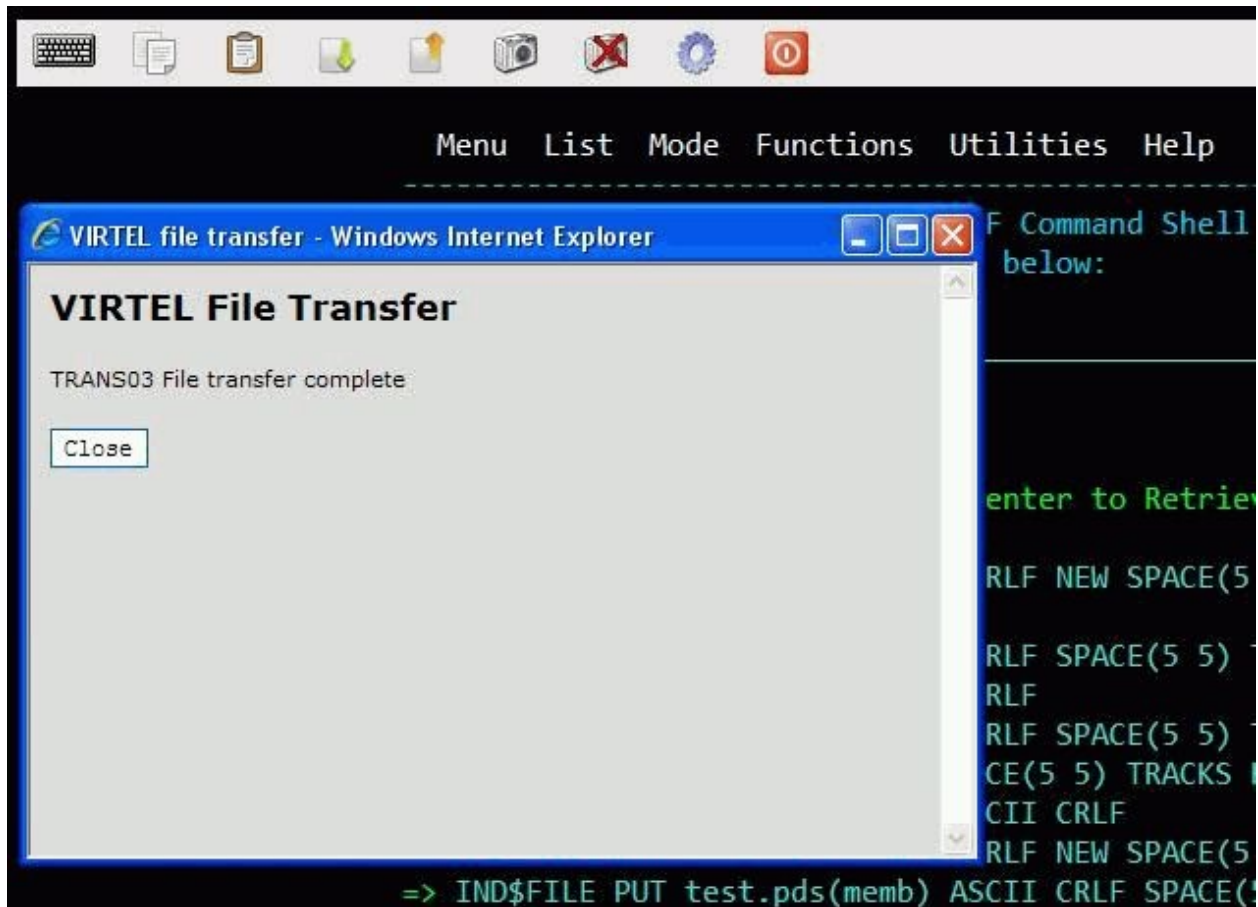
Menu List Mode Functions Utilities Help

VIRTEL file transfer - Windows Internet Explorer

VIRTEL File Transfer

TRANS03 File transfer complete

Close

F Command Shell
below:

enter to Retrie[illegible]

RLF NEW SPACE(5

RLF SPACE(5 5) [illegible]
RLF
RLF SPACE(5 5) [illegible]
CE(5 5) TRACKS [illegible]
CII CRLF
RLF NEW SPACE(5
=> IND$FILE PUT test.pds(memb) ASCII CRLF SPACE([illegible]